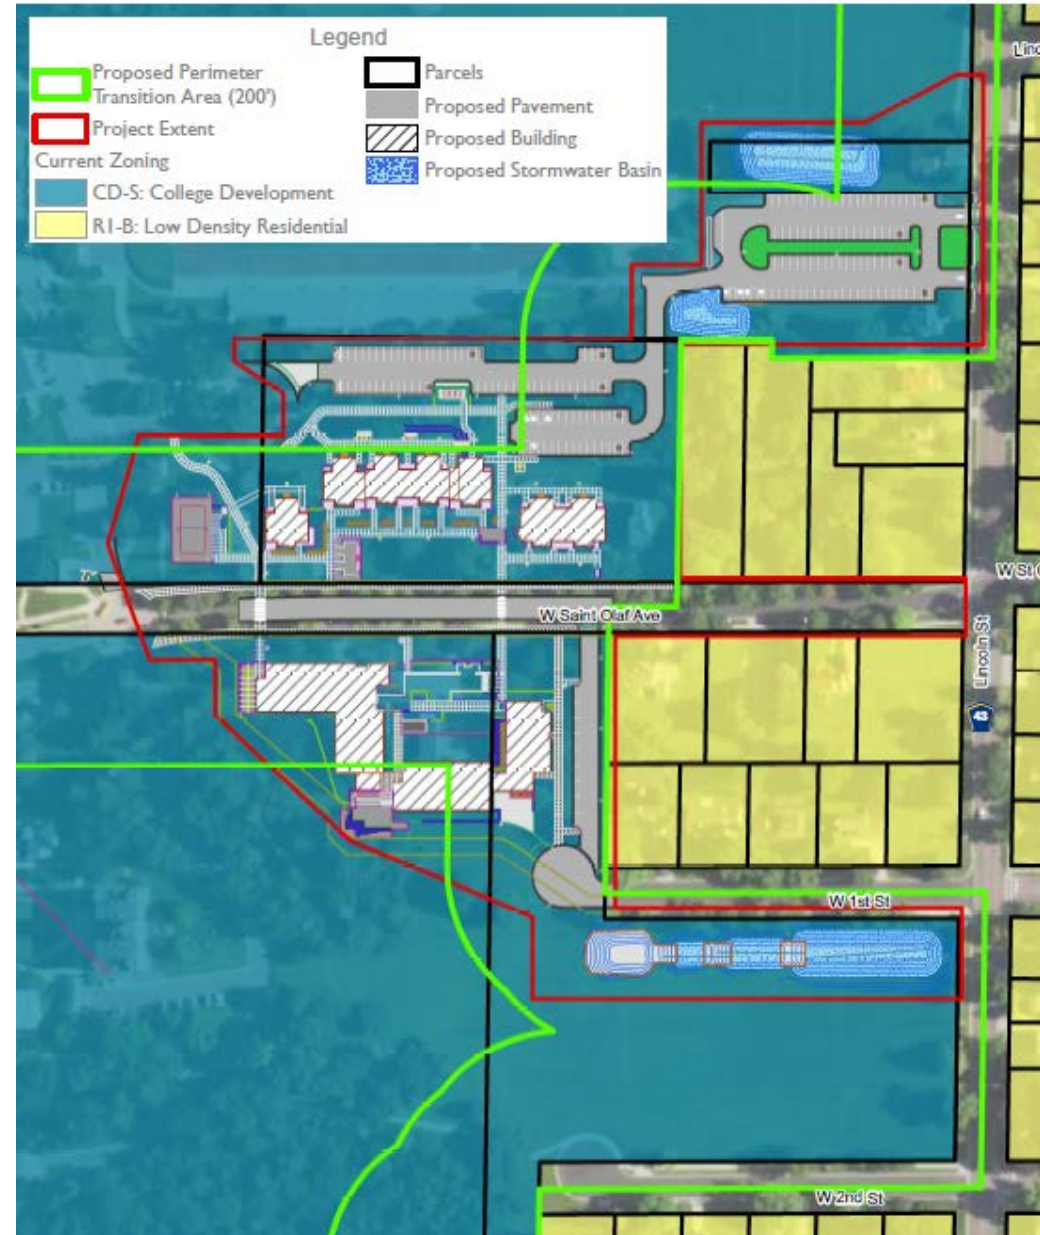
Legend
Proposed Perimeter Transition Area (200')
Project Extent
Current Zoning
CD-S: College Development
R1-B: Low Density Residential
Parcels
Proposed Pavement
Proposed Building
Proposed Stormwater Basin

Linc
W St O
W Saint Olaf Ave
Lincoln St
43
W 1st St
W 2nd St